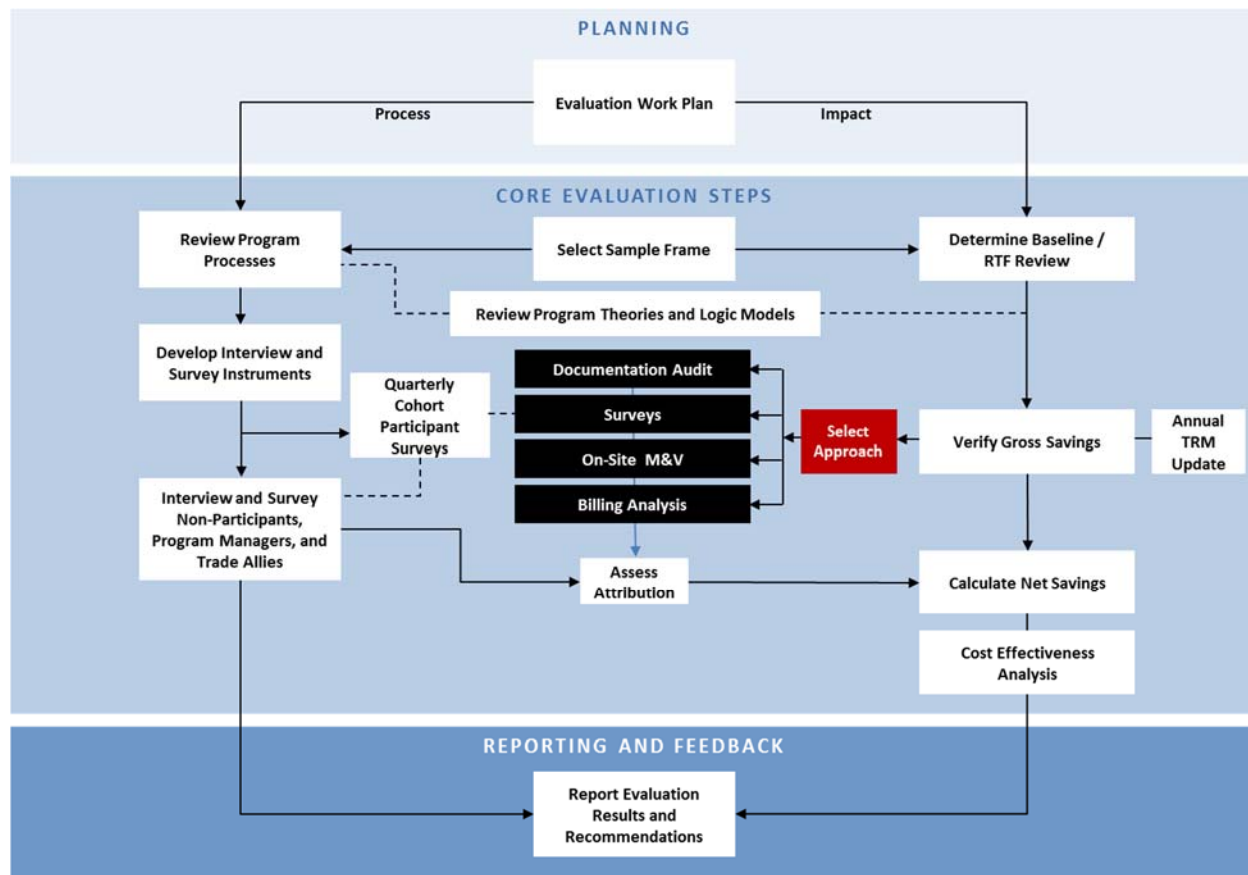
PLANNING

Process

Evaluation Work Plan

Impact

CORE EVALUATION STEPS

Review Program Processes

Select Sample Frame

Determine Baseline / RTF Review

Review Program Theories and Logic Models

Develop Interview and Survey Instruments

Quarterly Cohort Participant Surveys

Documentation Audit

Surveys

On-Site M&V

Billing Analysis

Select Approach

Verify Gross Savings

Annual TRM Update

Interview and Survey Non-Participants, Program Managers, and Trade Allies

Assess Attribution

Calculate Net Savings

Cost Effectiveness Analysis

REPORTING AND FEEDBACK

Report Evaluation Results and Recommendations